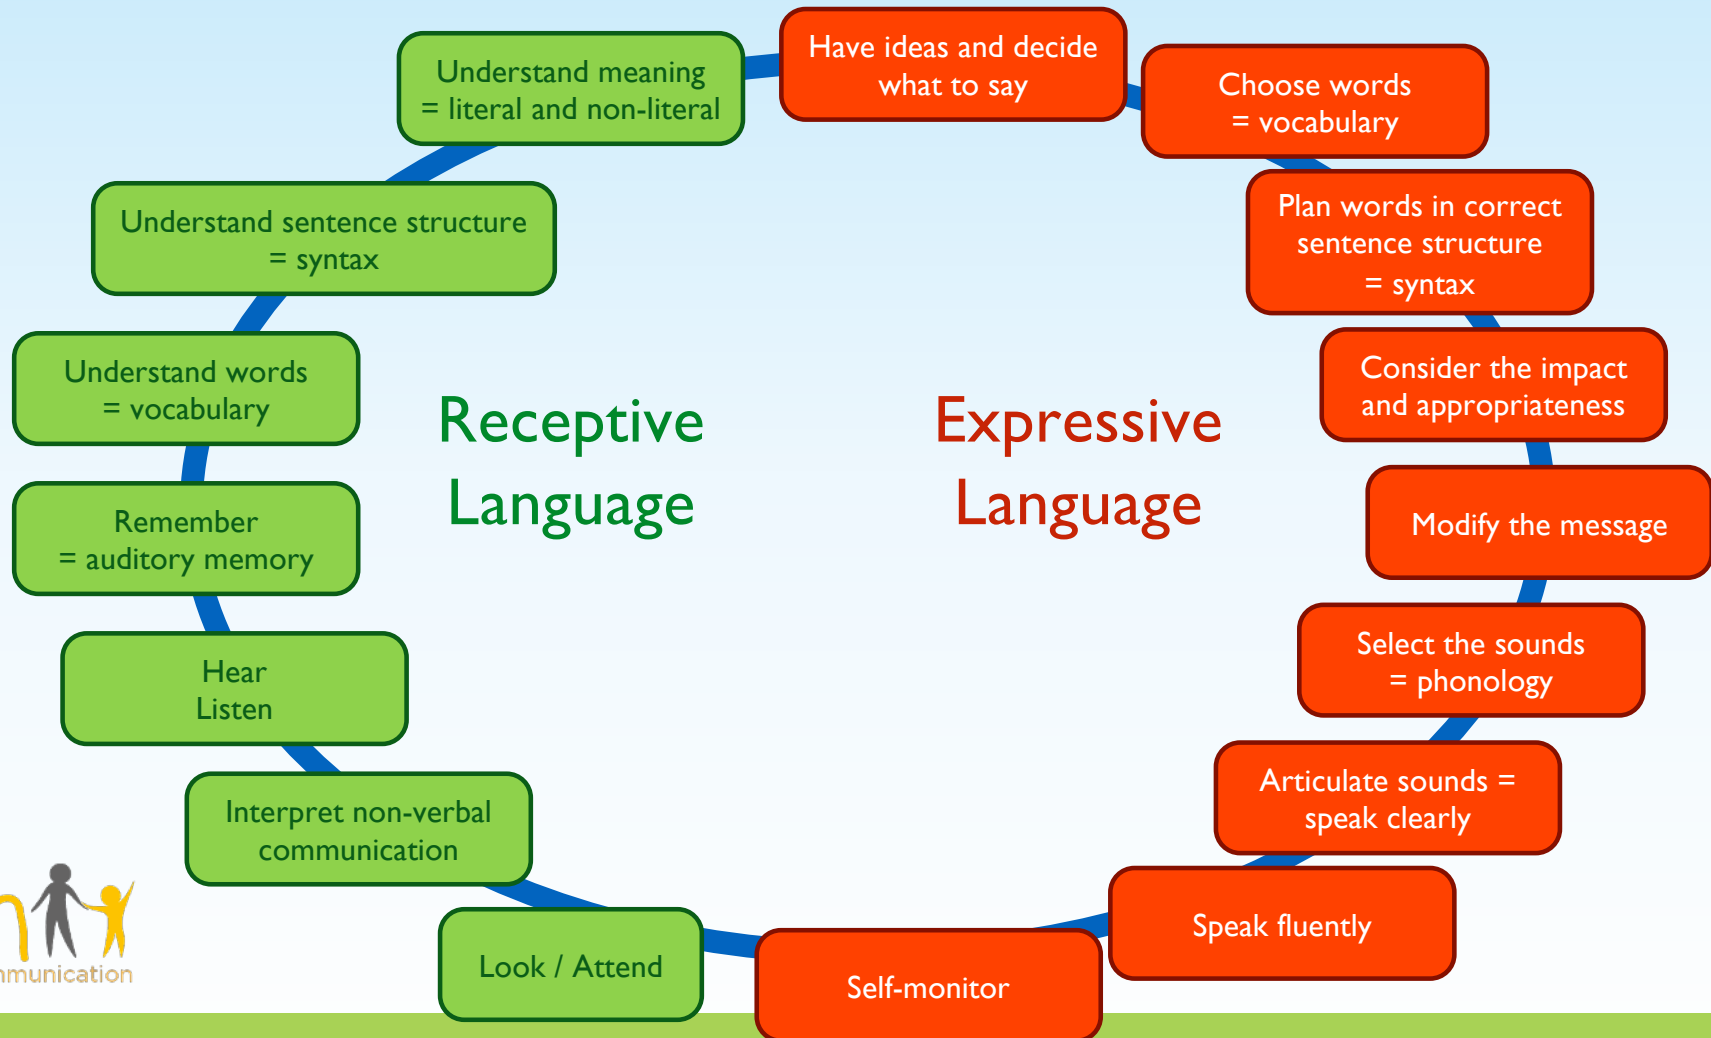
Have ideas and decide what to say

Choose words = vocabulary

Plan words in correct sentence structure = syntax

Consider the impact and appropriateness

Modify the message

Select the sounds = phonology

Articulate sounds = speak clearly

Speak fluently

Self-monitor

Look / Attend

Interpret non-verbal communication

Hear Listen

Remember = auditory memory

Understand words = vocabulary

Understand sentence structure = syntax

Understand meaning = literal and non-literal

Receptive Language

Expressive Language

nmunication